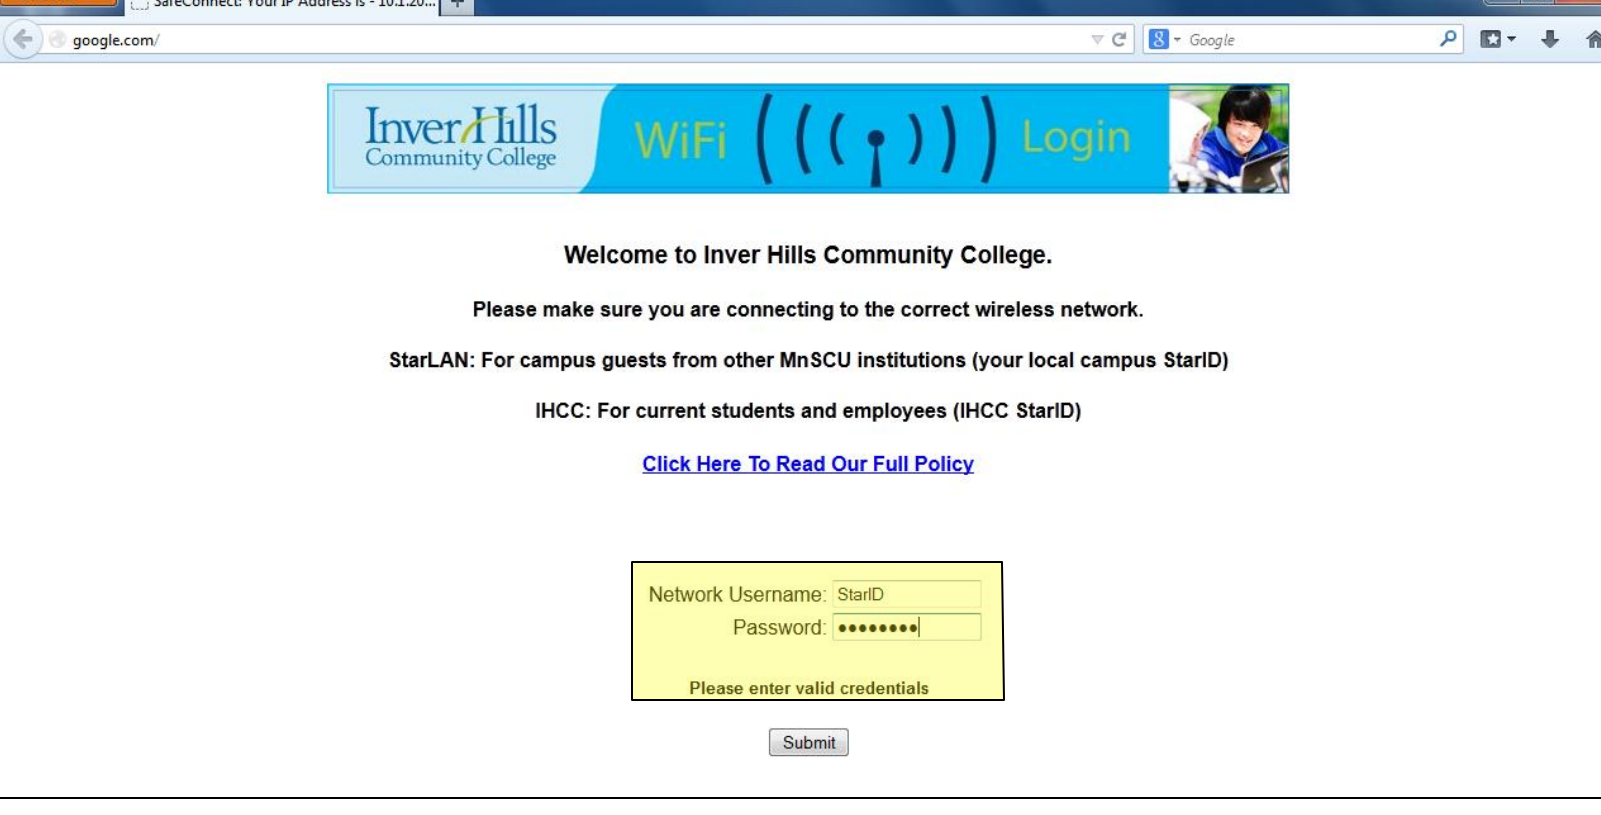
SafeConnect: Your IP Address is - 10.1.20...

google.com/

Google

Inver Hills Community College

WiFi

Login

Welcome to Inver Hills Community College.

Please make sure you are connecting to the correct wireless network.

StarLAN: For campus guests from other MnSCU institutions (your local campus StarID)

IHCC: For current students and employees (IHCC StarID)

Click Here To Read Our Full Policy

Network Username: StarID

Password: ••••••••

Please enter valid credentials

Submit